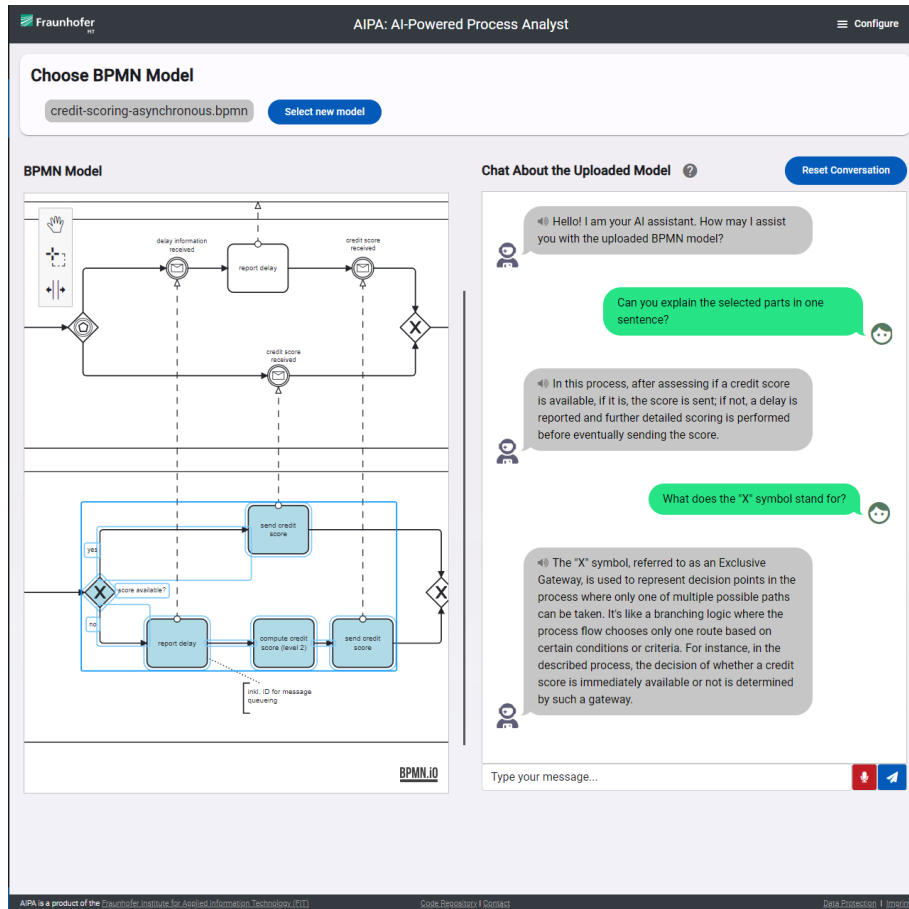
Fraunhofer
FIT

AIPA: AI-Powered Process Analyst

Configure

Choose BPMN Model

credit-scoring-asynchronous.bpmn

Select new model

BPMN Model

delay information received

report delay

credit score received

credit score received

send credit score

yes

score available?

no

report delay

compute credit score (level 2)

send credit score

inkl. ID for message queueing

BPMN.io

Chat About the Uploaded Model

Reset Conversation

Hello! I am your AI assistant. How may I assist you with the uploaded BPMN model?

Can you explain the selected parts in one sentence?

In this process, after assessing if a credit score is available, if it is, the score is sent; if not, a delay is reported and further detailed scoring is performed before eventually sending the score.

What does the "X" symbol stand for?

The "X" symbol, referred to as an Exclusive Gateway, is used to represent decision points in the process where only one of multiple possible paths can be taken. It's like a branching logic where the process flow chooses only one route based on certain conditions or criteria. For instance, in the described process, the decision of whether a credit score is immediately available or not is determined by such a gateway.

Type your message...

AIPA is a product of the Fraunhofer Institute for Applied Information Technology (FIT)

Code Repository | Contact

Data Protection | Imprint